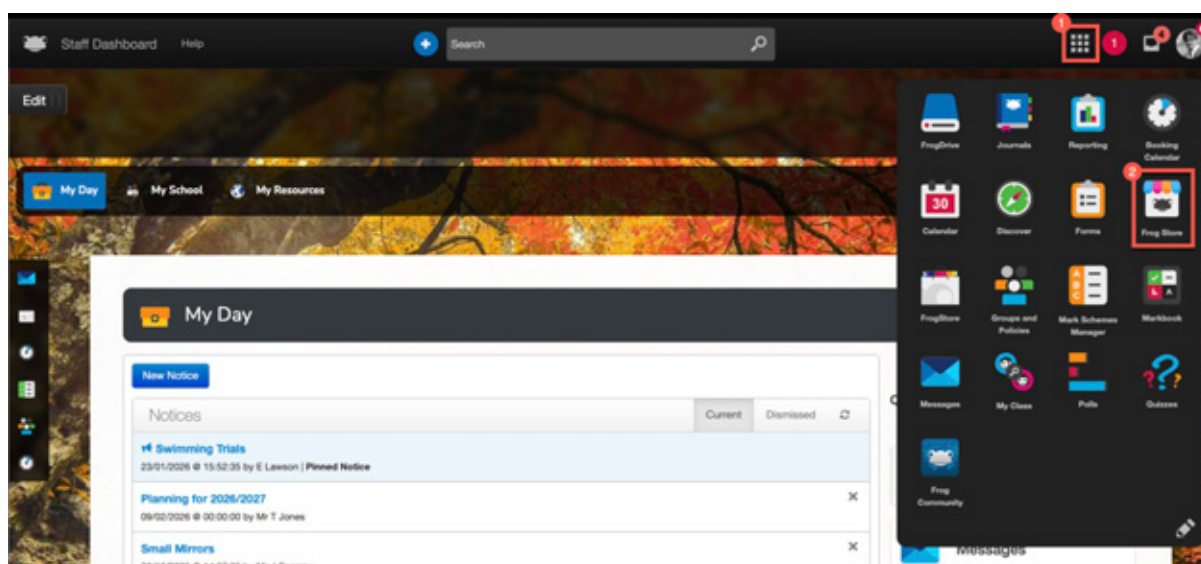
Staff Dashboard Help

Search

1

1

4

Edit

My Day My School My Resources

My Day

New Notice

Notices

Current Dismissed

Swimming Trials
23/01/2026 @ 15:52:35 by E Lawson | Pinned Notice

Planning for 2026/2027
09/02/2026 @ 00:00:00 by Mr T Jones

Small Mirrors
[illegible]

Messages

FrogDrive
Journals
Reporting
Booking Calendar
Calendar
Discover
Forms
2
Frog Store
FrogStore
Groups and Policies
Mark Schemes Manager
Markbook
Messages
My Class
Polls
Quizzes
Frog Community